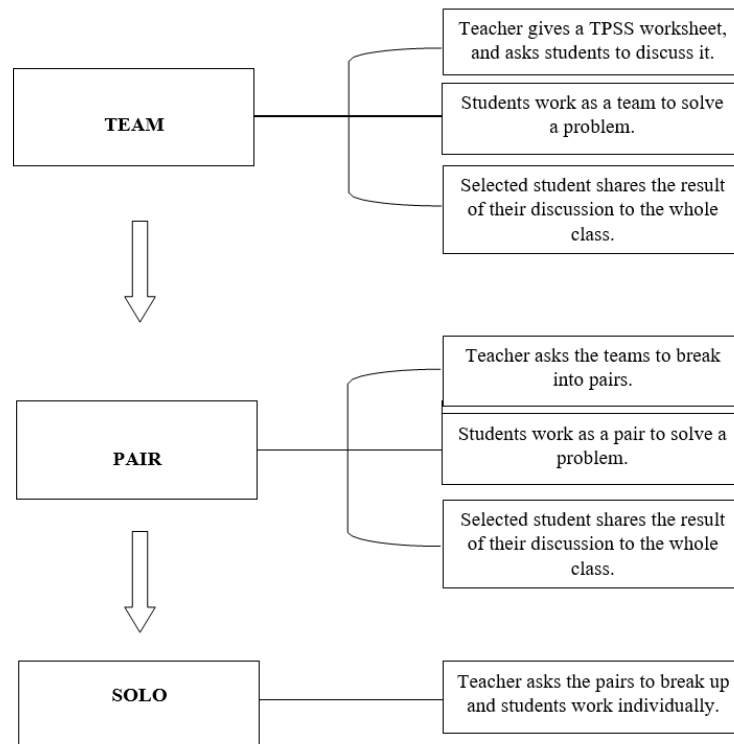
TEAM

Teacher gives a TPSS worksheet, and asks students to discuss it.

Students work as a team to solve a problem.

Selected student shares the result of their discussion to the whole class.

PAIR

Teacher asks the teams to break into pairs.

Students work as a pair to solve a problem.

Selected student shares the result of their discussion to the whole class.

SOLO

Teacher asks the pairs to break up and students work individually.